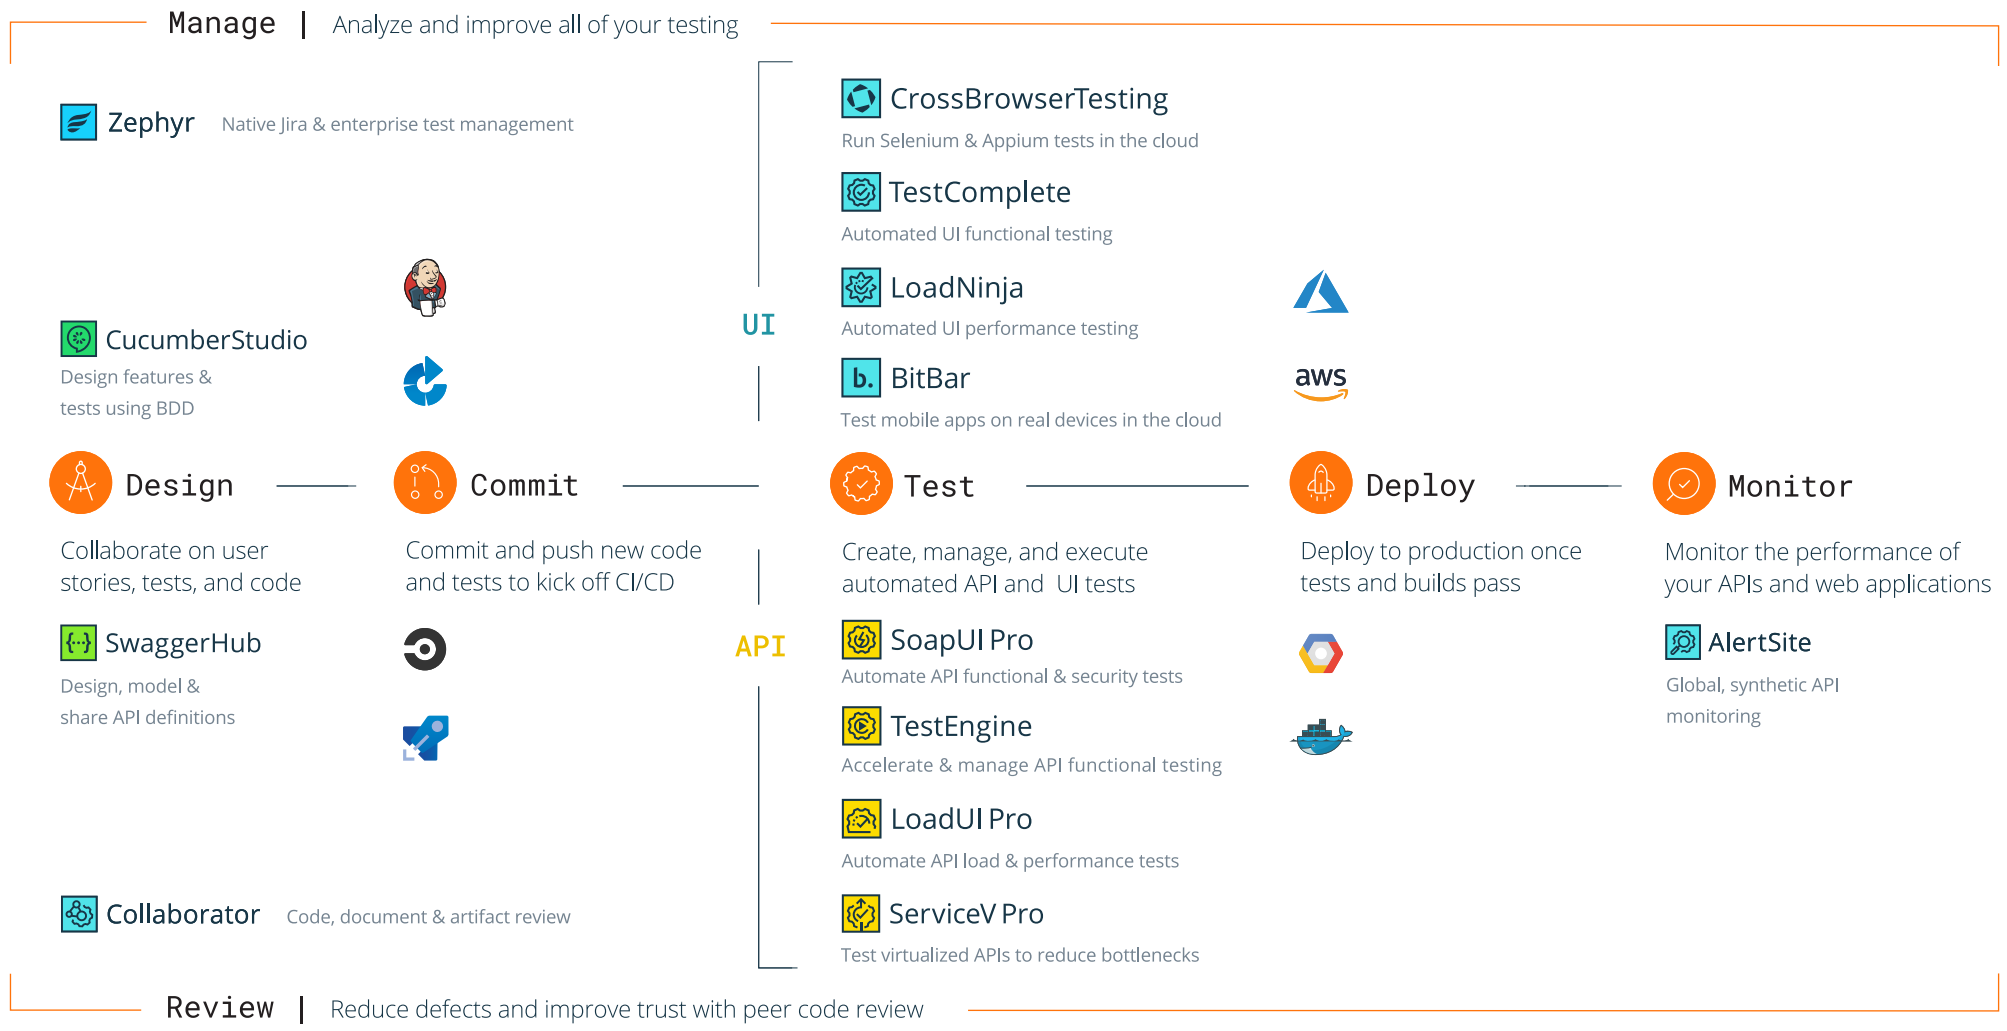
Manage | Analyze and improve all of your testing

Zephyr Native Jira & enterprise test management

CucumberStudio
Design features & tests using BDD

UI

CrossBrowserTesting
Run Selenium & Appium tests in the cloud

TestComplete
Automated UI functional testing

LoadNinja
Automated UI performance testing

BitBar
Test mobile apps on real devices in the cloud

aws

Design
Collaborate on user stories, tests, and code

Commit
Commit and push new code and tests to kick off CI/CD

Test
Create, manage, and execute automated API and UI tests

Deploy
Deploy to production once tests and builds pass

Monitor
Monitor the performance of your APIs and web applications

SwaggerHub
Design, model & share API definitions

API

SoapUI Pro
Automate API functional & security tests

TestEngine
Accelerate & manage API functional testing

LoadUI Pro
Automate API load & performance tests

ServiceV Pro
Test virtualized APIs to reduce bottlenecks

AlertSite
Global, synthetic API monitoring

Collaborator Code, document & artifact review

Review | Reduce defects and improve trust with peer code review